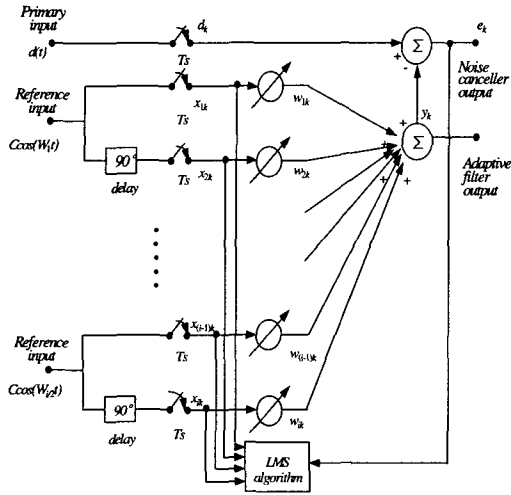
Primary input
$d(t)$
$d_k$
$e_k$
$\Sigma$
+
-
Noise canceller output
Ts
Reference input
$x_{1k}$
$w_{1k}$
$y_k$
Ts
+
$\Sigma$
$C\cos(W_1t)$
+
90°
Ts
$x_{2k}$
$w_{2k}$
Adaptive filter output
delay
+
+
Reference input
$x_{(i-1)k}$
Ts
$w_{(i-1)k}$
$C\cos(W_{i/2}t)$
90°
$x_{ik}$
$w_{ik}$
delay
Ts
LMS algorithm